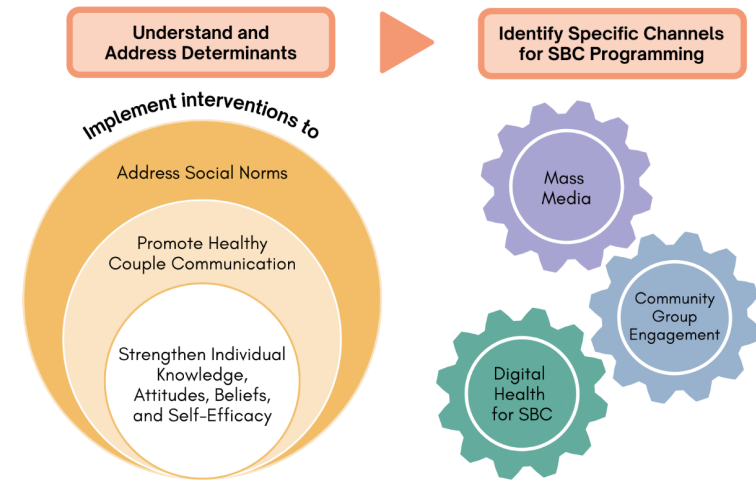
Understand and Address Determinants

Identify Specific Channels for SBC Programming

Implement interventions to

Address Social Norms

Promote Healthy Couple Communication

Strengthen Individual Knowledge, Attitudes, Beliefs, and Self-Efficacy

Mass Media

Community Group Engagement

Digital Health for SBC